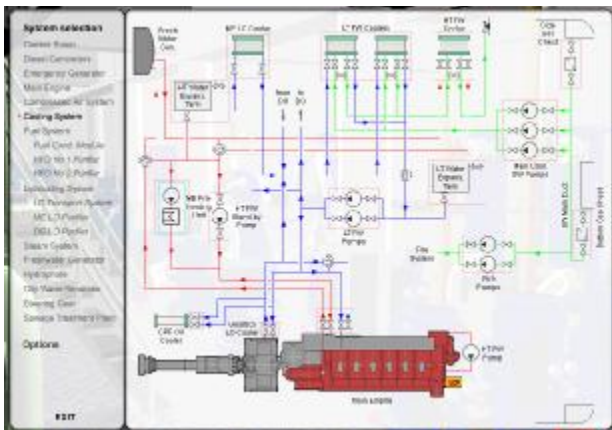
System selection
Control Room
Diesel Generators
Emergency Generator
Main Engine
Compressed Air System
Cooling System
Fuel System
Fuel Cond. Module
HFO No.1 Purifier
HFO No.2 Purifier
Lubricating System
LO Purification System
ME L.O Purifier
DG L.O Purifier
Steam System
Freshwater Generator
Hydrophore
Oily Water Separator
Steering Gear
Sewage Treatment Plant

Options

EXIT

Fresh Water Gen.
HT FW Cooler
LT FW Coolers
HTFW Cooler
HT Water Expans. Tank
LT Water Expans. Tank
ME Pre Heating Unit
HTFW Standby Pump
LTFW Pumps
Main Clean SW Pumps
Fire System
FW Pumps
CAC Air Cooler
Main Engine
HTFW Pump
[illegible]